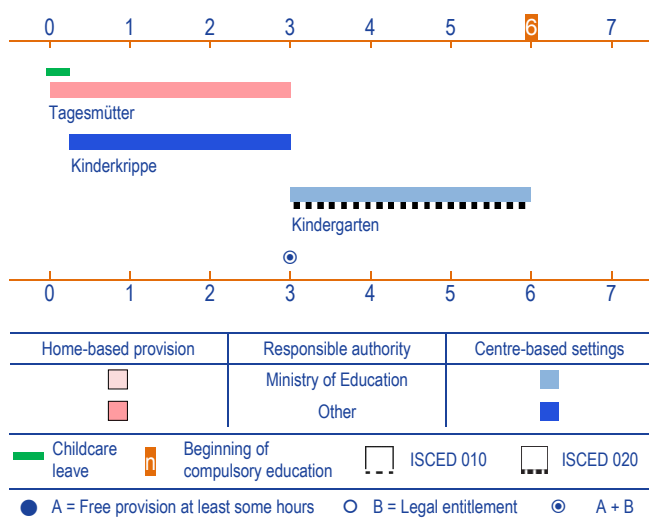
0 1 2 3 4 5 6 7

Tagesmütter

Kinderkrippe

Kindergarten

0 1 2 3 4 5 6 7

| Home-based provision | Responsible authority | Centre-based settings |
|---|---|---|
| | Ministry of Education | |
| | Other | |

Childcare leave

n Beginning of compulsory education

ISCED 010

ISCED 020

A = Free provision at least some hours

B = Legal entitlement

A + B